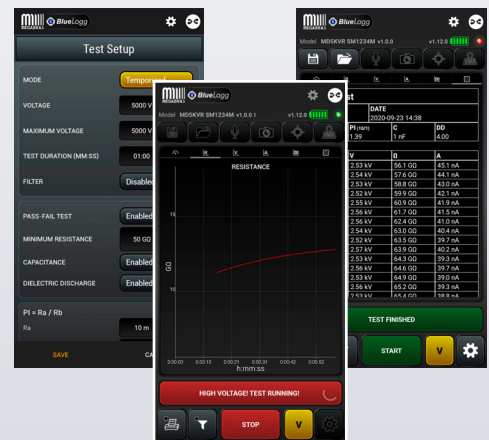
MEGABRAS BlueLogg

Test Setup

MODE Temporized
VOLTAGE 5000 V
MAXIMUM VOLTAGE 5000 V
TEST DURATION (MM:SS) 01:00
FILTER Disabled
PASS-FAIL TEST Enabled
MINIMUM RESISTANCE 50 GΩ
CAPACITANCE Enabled
DIELECTRIC DISCHARGE Enabled
PI = Ra / Rb
Ra 10 m
SAVE CA

MEGABRAS BlueLogg
Model MD5KVR SM1234M v1.0.0 v1.12.0

RESISTANCE

GΩ
15
10

0:00:00 0:00:10 0:00:21 0:00:31 0:00:42 0:00:52
h:mm:ss

HIGH VOLTAGE! TEST RUNNING!
STOP V

MEGABRAS BlueLogg
Model MD5KVR SM1234M v1.0.0 v1.12.0

st
DATE
2020-09-23 14:38
| PI (10/1) | C | DD |
|---|---|---|
| 1.39 | 1 nF | 4.00 |

| V | Ω | A |
|---|---|---|
| 2.53 kV | 56.1 GΩ | 45.1 nA |
| 2.54 kV | 57.6 GΩ | 44.1 nA |
| 2.53 kV | 58.8 GΩ | 43.0 nA |
| 2.54 kV | 59.9 GΩ | 42.1 nA |
| 2.55 kV | 60.9 GΩ | 41.9 nA |
| 2.56 kV | 61.7 GΩ | 41.5 nA |
| 2.56 kV | 62.4 GΩ | 41.0 nA |
| 2.54 kV | 63.0 GΩ | 40.4 nA |
| 2.52 kV | 63.5 GΩ | 39.7 nA |
| 2.57 kV | 63.9 GΩ | 40.2 nA |
| 2.53 kV | 64.3 GΩ | 39.3 nA |
| 2.56 kV | 64.6 GΩ | 39.7 nA |
| 2.53 kV | 64.9 GΩ | 39.0 nA |
| 2.56 kV | 65.2 GΩ | 39.3 nA |
| 2.53 kV | 65.4 GΩ | 38.8 nA |

TEST FINISHED
START V